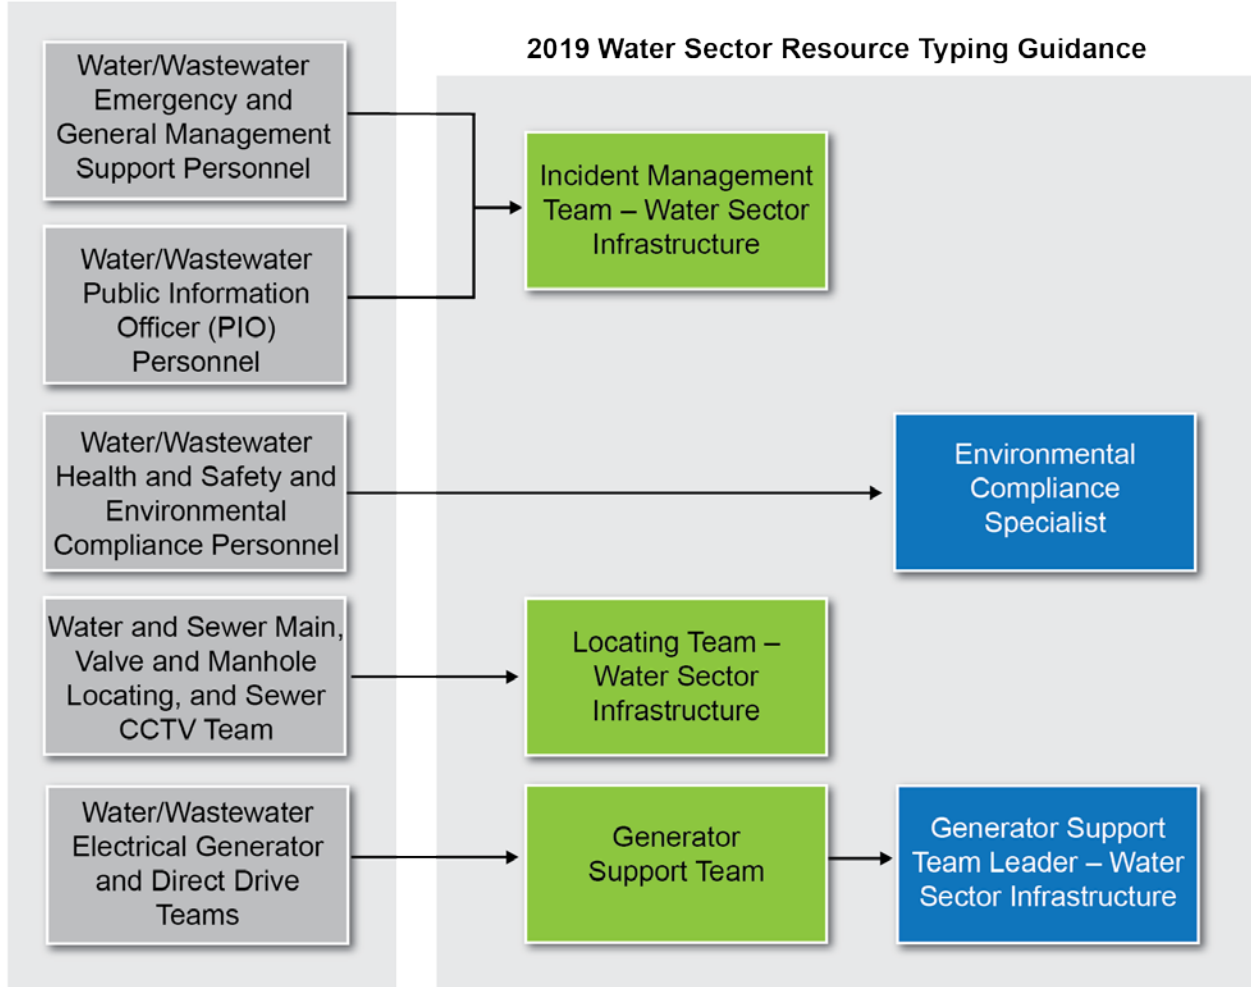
Water/Wastewater Emergency and General Management Support Personnel

Water/Wastewater Public Information Officer (PIO) Personnel

Water/Wastewater Health and Safety and Environmental Compliance Personnel

Water and Sewer Main, Valve and Manhole Locating, and Sewer CCTV Team

Water/Wastewater Electrical Generator and Direct Drive Teams

2019 Water Sector Resource Typing Guidance

Incident Management Team – Water Sector Infrastructure

Environmental Compliance Specialist

Locating Team – Water Sector Infrastructure

Generator Support Team

Generator Support Team Leader – Water Sector Infrastructure